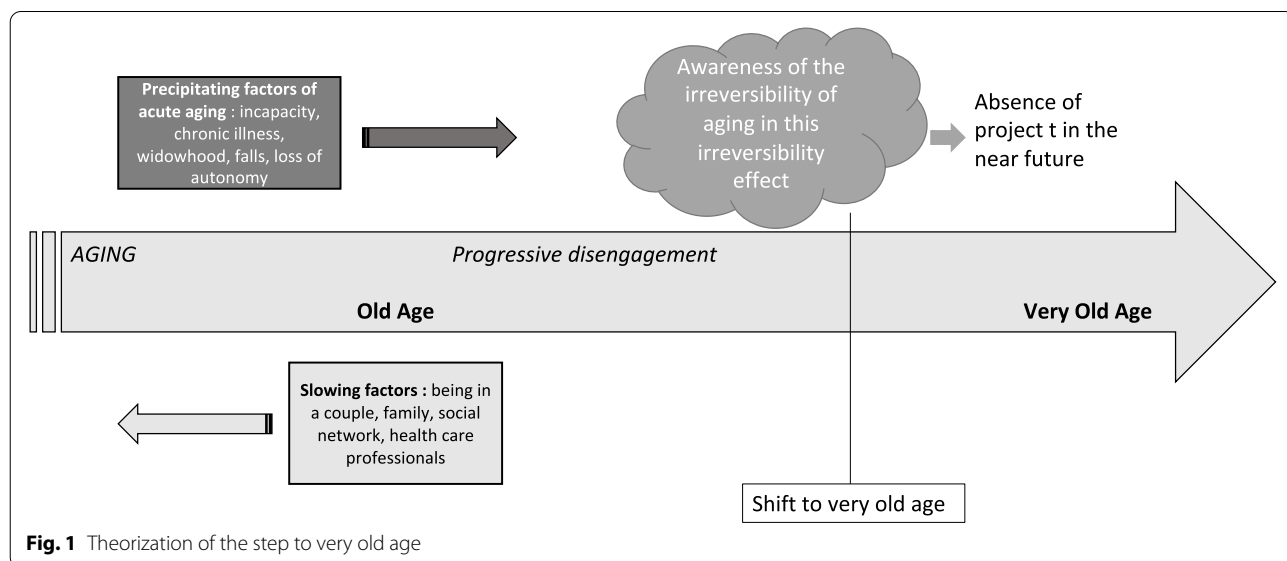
**Precipitating factors of acute aging** : incapacity, chronic illness, widowhood, falls, loss of autonomy

Awareness of the irreversibility of aging in this irreversibility effect

Absence of project t in the near future

*AGING*

*Progressive disengagement*

**Old Age**

**Very Old Age**

**Slowing factors :** being in a couple, family, social network, health care professionals

Shift to very old age

**Fig. 1** Theorization of the step to very old age